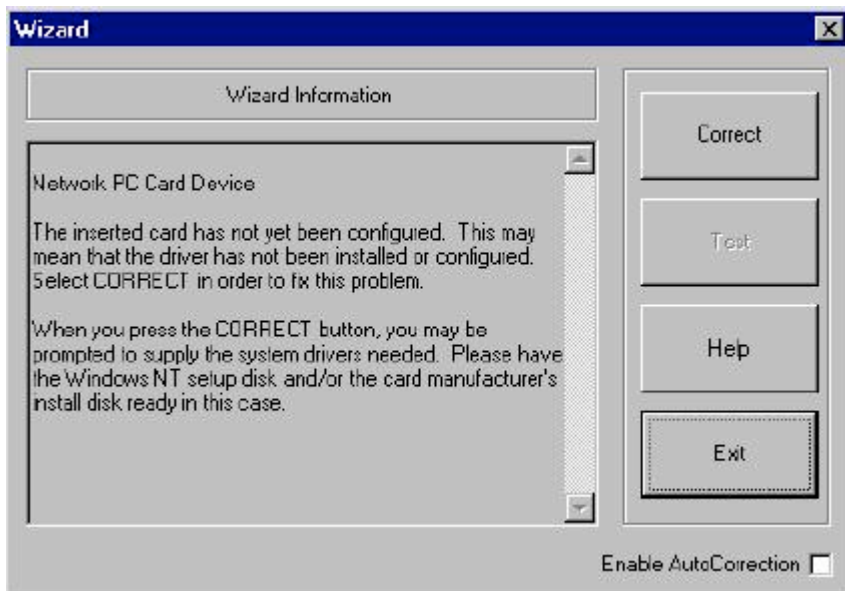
Wizard

Wizard Information

Network PC Card Device

The inserted card has not yet been configured. This may mean that the driver has not been installed or configured. Select CORRECT in order to fix this problem.

When you press the CORRECT button, you may be prompted to supply the system drivers needed. Please have the Windows NT setup disk and/or the card manufacturer's install disk ready in this case.

Correct

Test

Help

Exit

Enable AutoCorrection